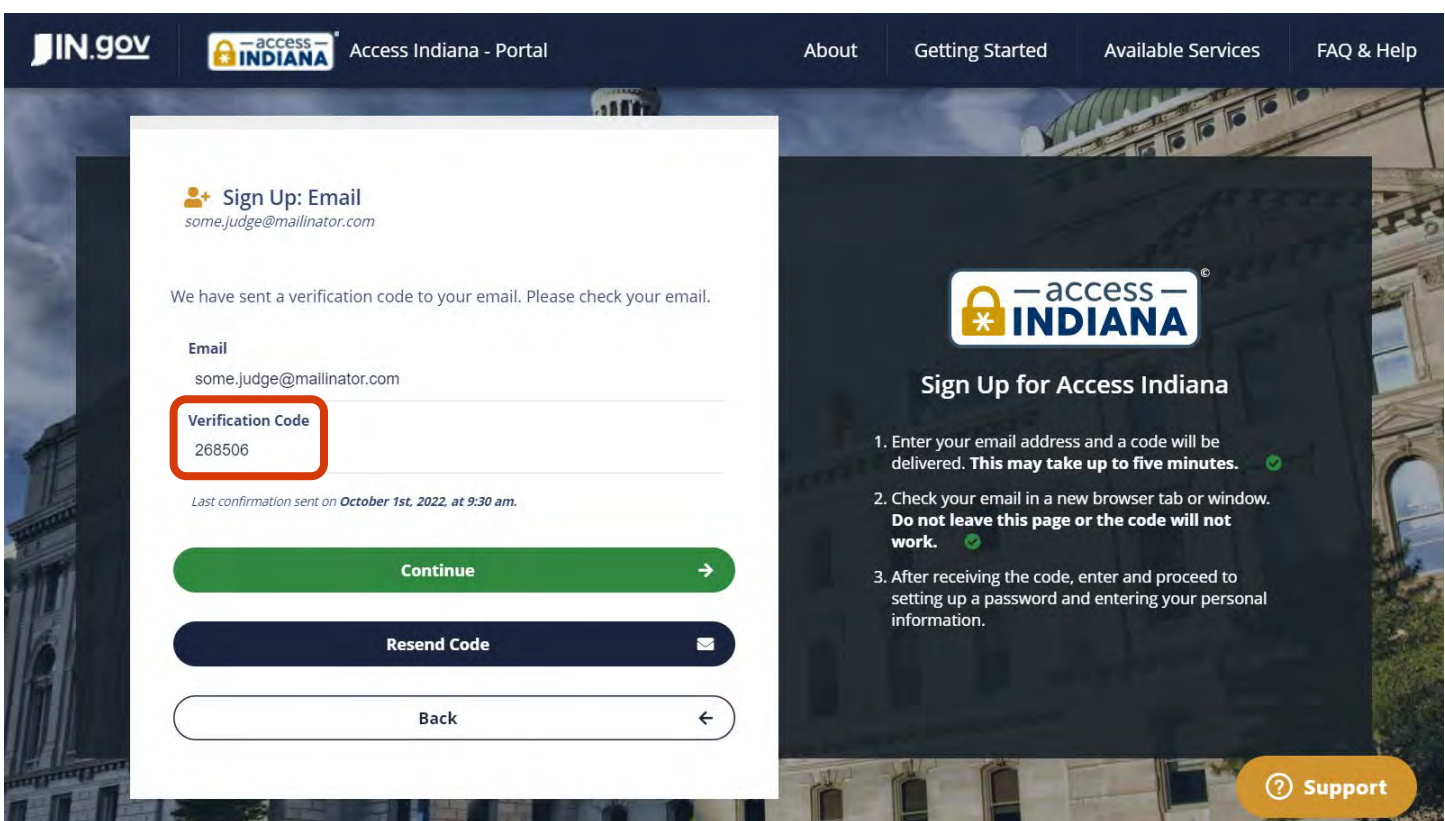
IN.gov — access — INDIANA Access Indiana - Portal About Getting Started Available Services FAQ & Help

Sign Up: Email
some.judge@mailinator.com

We have sent a verification code to your email. Please check your email.

Email
some.judge@mailinator.com

Verification Code
268506

Last confirmation sent on October 1st, 2022, at 9:30 am.

Continue

Resend Code

Back

— access — INDIANA ©

Sign Up for Access Indiana

1. Enter your email address and a code will be delivered. This may take up to five minutes.

2. Check your email in a new browser tab or window. Do not leave this page or the code will not work.

3. After receiving the code, enter and proceed to setting up a password and entering your personal information.

Support